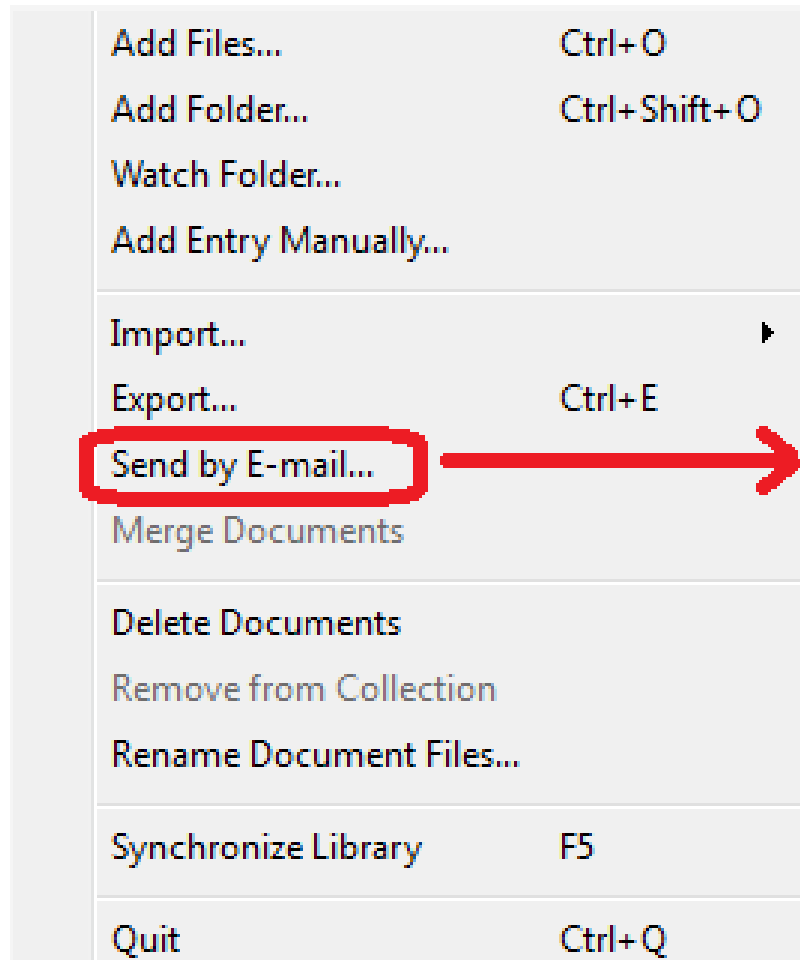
Add Files... Ctrl+O
Add Folder... Ctrl+Shift+O
Watch Folder...
Add Entry Manually...

Import...
Export... Ctrl+E
Send by E-mail...
Merge Documents

Delete Documents
Remove from Collection
Rename Document Files...

Synchronize Library F5

Quit Ctrl+Q